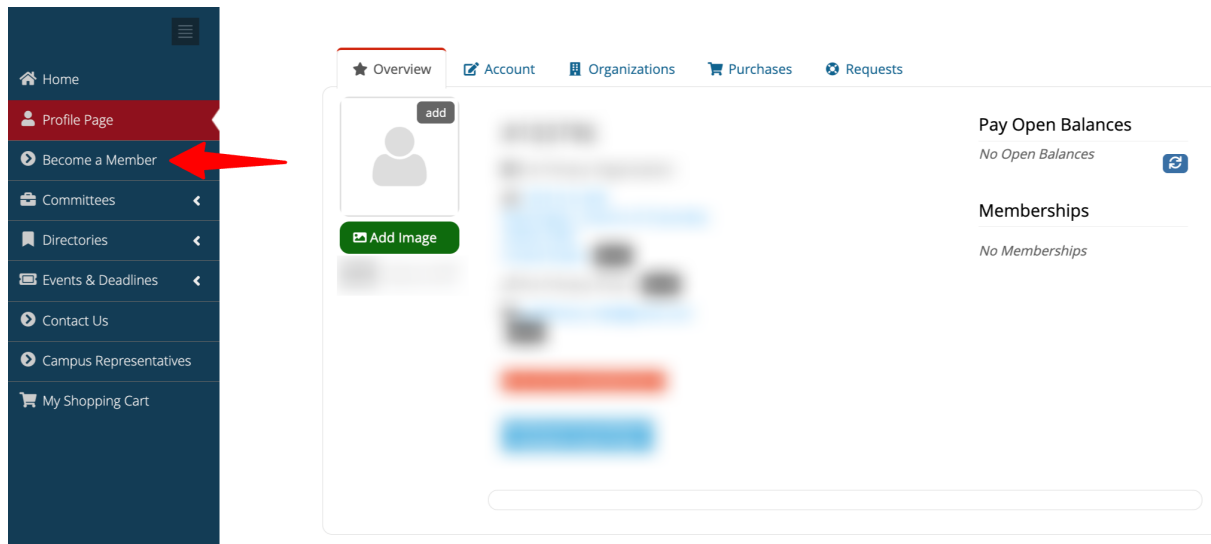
Home
Profile Page
Become a Member
Committees
Directories
Events & Deadlines
Contact Us
Campus Representatives
My Shopping Cart

Overview
Account
Organizations
Purchases
Requests

add
Add Image

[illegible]

Pay Open Balances
No Open Balances

Memberships
No Memberships